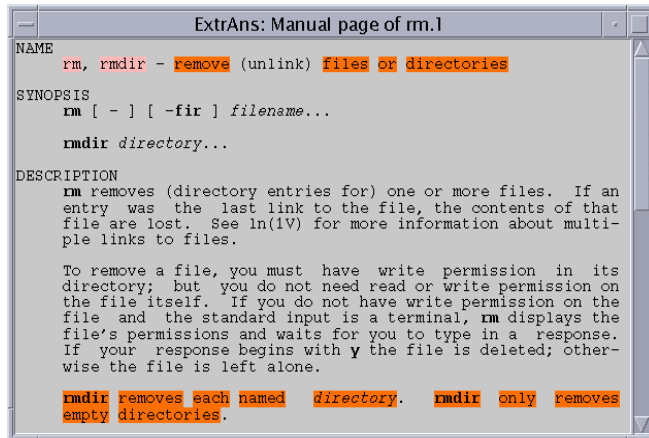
ExtrAns: Manual page of rm.1

NAME
rm, rmdir - remove (unlink) files or directories

SYNOPSIS
rm [ - ] [ -fir ] filename...

rmdir directory...

DESCRIPTION
rm removes (directory entries for) one or more files. If an entry was the last link to the file, the contents of that file are lost. See ln(1V) for more information about multiple links to files.

To remove a file, you must have write permission in its directory; but you do not need read or write permission on the file itself. If you do not have write permission on the file and the standard input is a terminal, rm displays the file's permissions and waits for you to type in a response. If your response begins with y the file is deleted; otherwise the file is left alone.

rmdir removes each named directory. rmdir only removes empty directories.